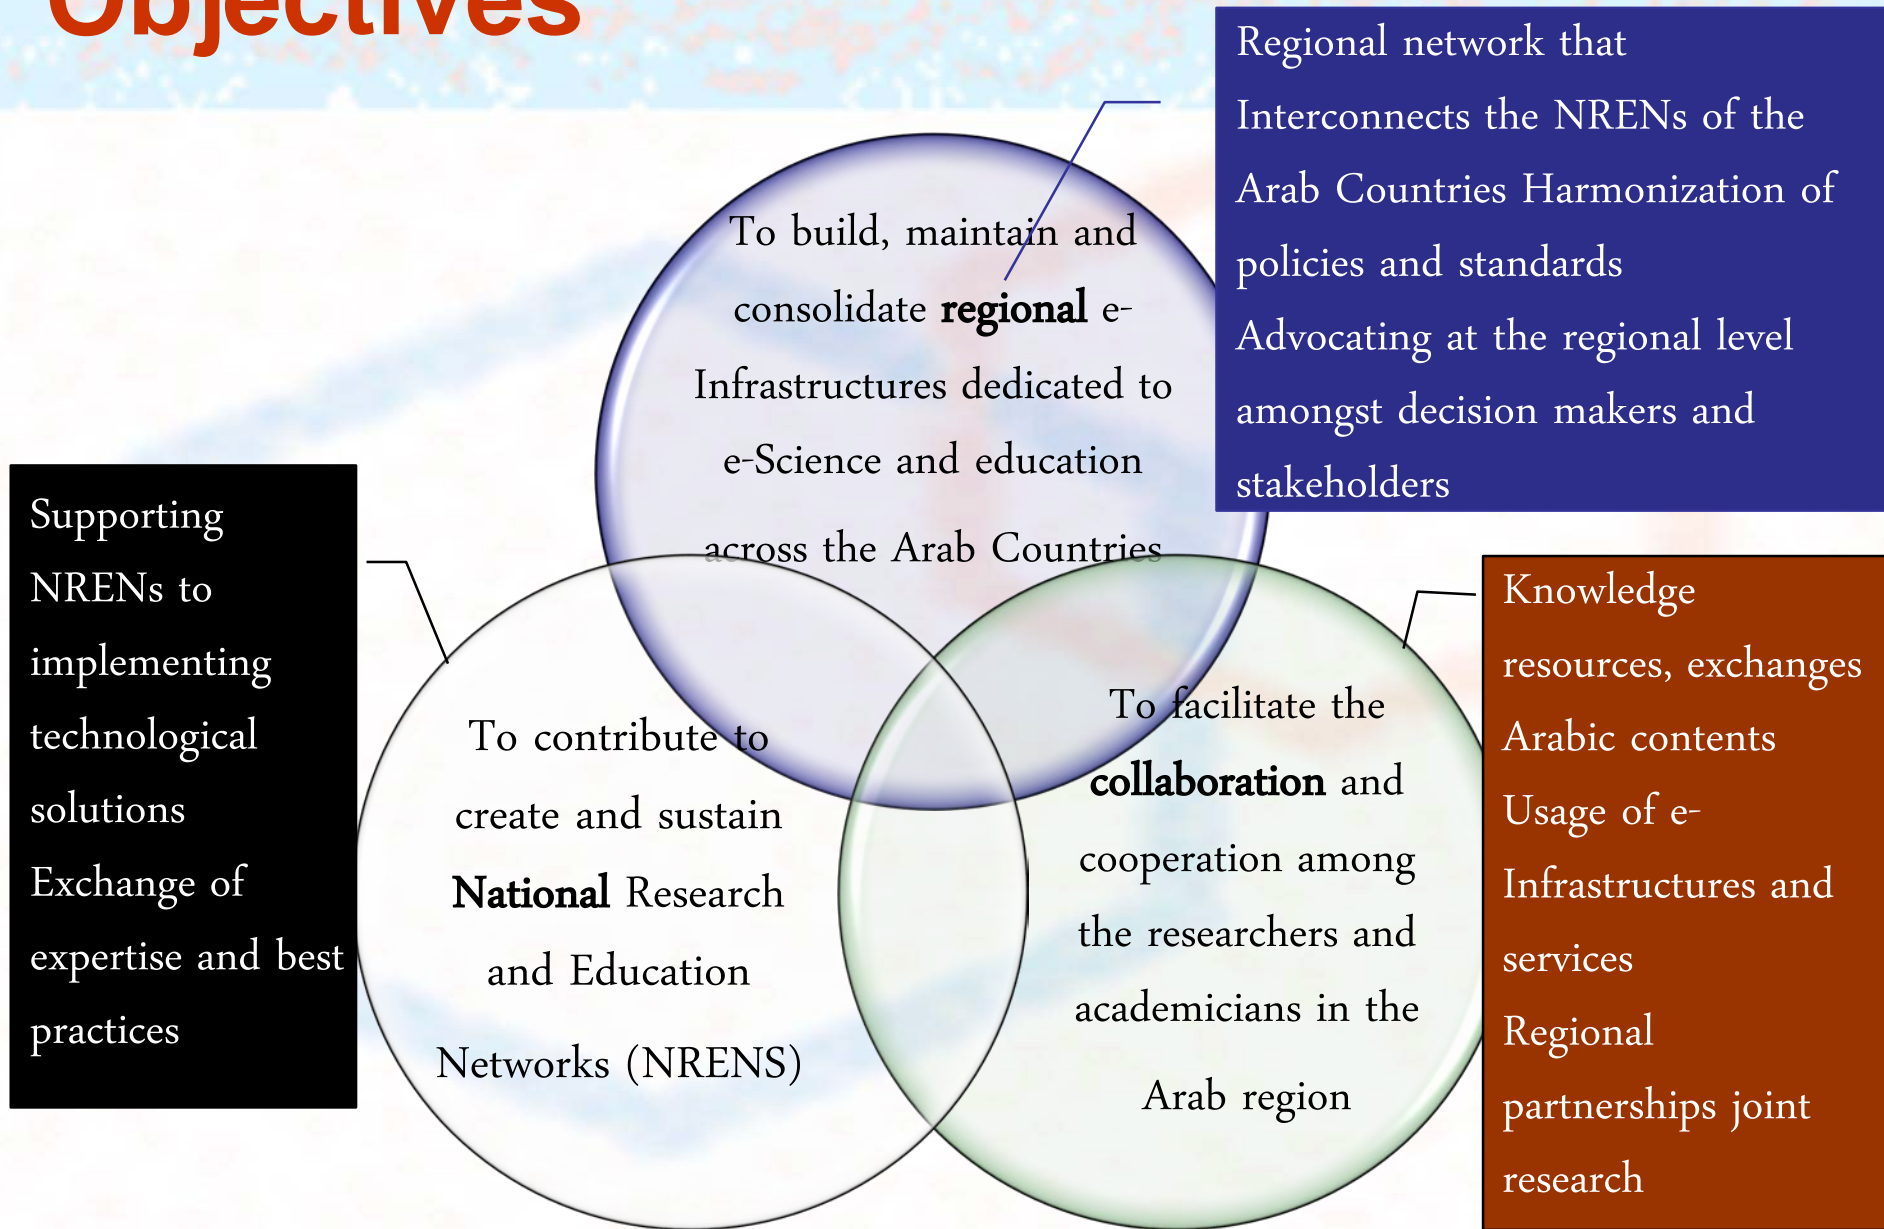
Objectives

Regional network that Interconnects the NRENs of the Arab Countries Harmonization of policies and standards
Advocating at the regional level amongst decision makers and stakeholders

To build, maintain and consolidate **regional** e-Infrastructures dedicated to e-Science and education across the Arab Countries

Supporting NRENs to implementing technological solutions
Exchange of expertise and best practices

To contribute to create and sustain **National** Research and Education Networks (NRENS)

To facilitate the **collaboration** and cooperation among the researchers and academicians in the Arab region

Knowledge resources, exchanges Arabic contents
Usage of e-Infrastructures and services
Regional partnerships joint research